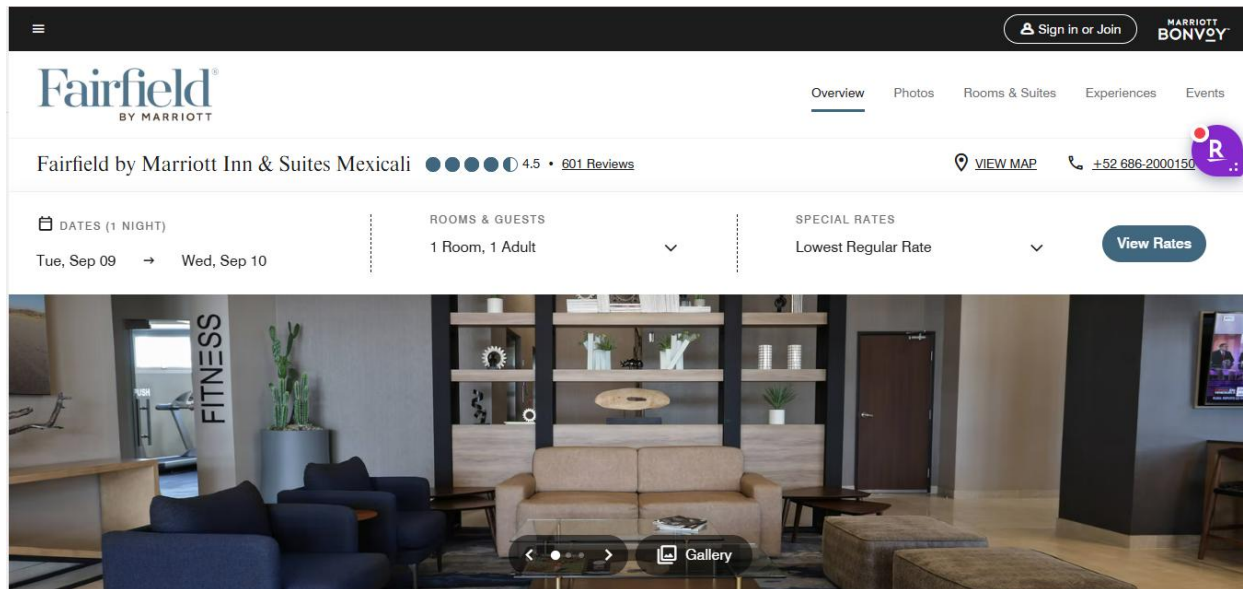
Sign in or Join

MARRIOTT BONVOY

Fairfield® BY MARRIOTT

Overview Photos Rooms & Suites Experiences Events

Fairfield by Marriott Inn & Suites Mexicali 4.5 • 601 Reviews

VIEW MAP

+52 686-2000150

R

DATES (1 NIGHT)

Tue, Sep 09 → Wed, Sep 10

ROOMS & GUESTS

1 Room, 1 Adult

SPECIAL RATES

Lowest Regular Rate

View Rates

FITNESS

PUSH

Gallery